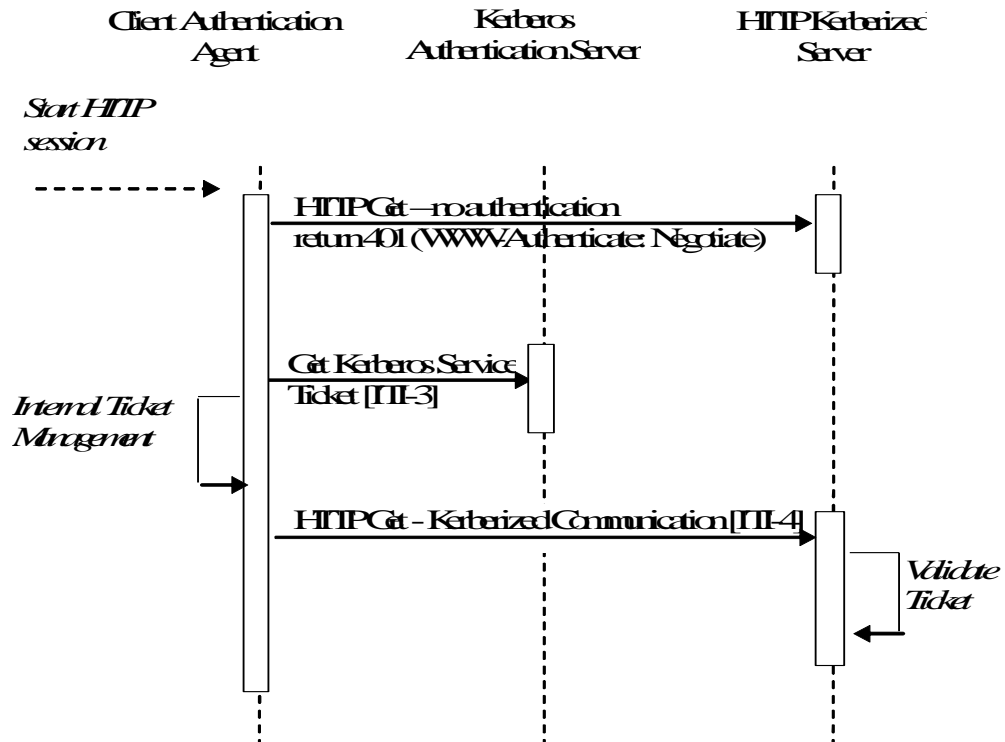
Client Authentication Agent

Kerberos Authentication Server

HTTP Kerberized Server

Start HTTP session

HTTP Get – no authentication
return 401 (WWW-Authenticate: Negotiate)

Get Kerberos Service Ticket [TTI-3]

Internal Ticket Management

HTTP Get - Kerberized Communication [TTI-4]

Validate Ticket